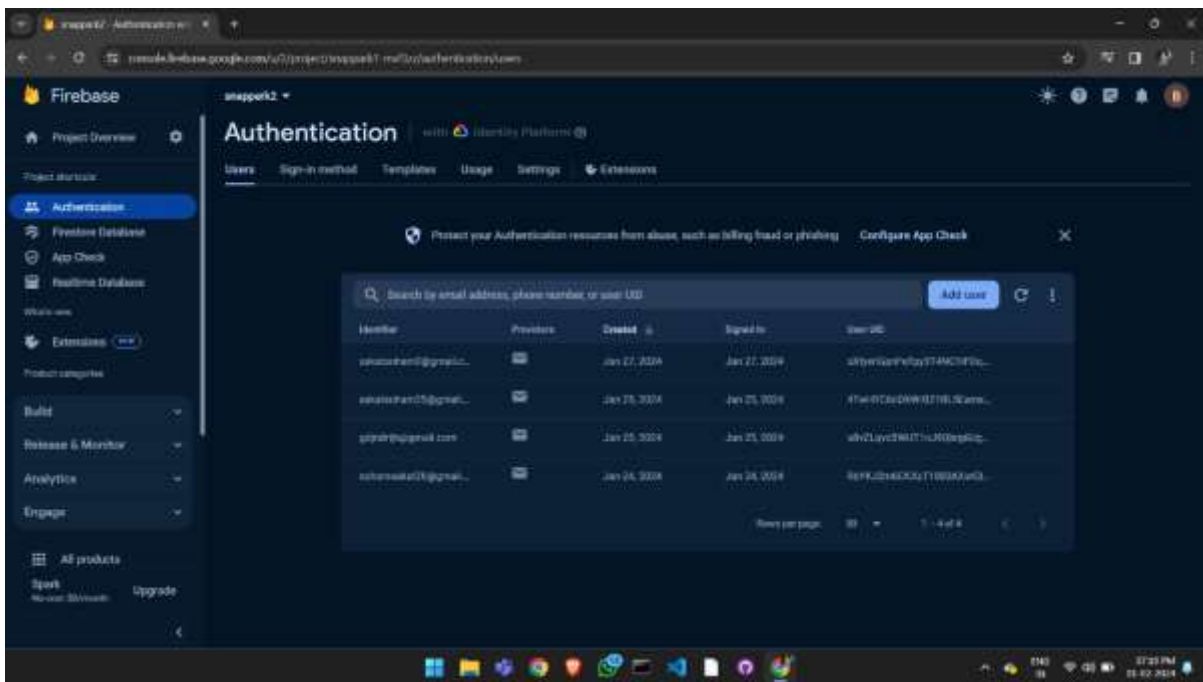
snappark2 - Authentication - ×

console.firebase.google.com/u/0/project/snappark2-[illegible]/authentication/users

Firebase

snappark2 ▾

Project Overview

Project shortcuts

Authentication

Firestore Database

App Check

Realtime Database

What's new

Extensions NEW

Product categories

Build

Release & Monitor

Analytics

Engage

All products

Spark
No-cost ($0/month)

Upgrade

Authentication

with Identity Platform

Users Sign-in method Templates Usage Settings Extensions

Protect your Authentication resources from abuse, such as billing fraud or phishing

Configure App Check

Search by email address, phone number, or user UID

Add user

| Identifier | Providers | Created | Signed In | User UID |
|---|---|---|---|---|
| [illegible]@gmail.c... | | Jan 27, 2024 | Jan 27, 2024 | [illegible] |
| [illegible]@gmail... | | Jan 25, 2024 | Jan 25, 2024 | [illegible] |
| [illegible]@gmail.com | | Jan 25, 2024 | Jan 25, 2024 | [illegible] |
| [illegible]@gmail... | | Jan 24, 2024 | Jan 24, 2024 | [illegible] |

Rows per page: 50 1 - 4 of 4

ENG IN

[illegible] PM
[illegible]-2024